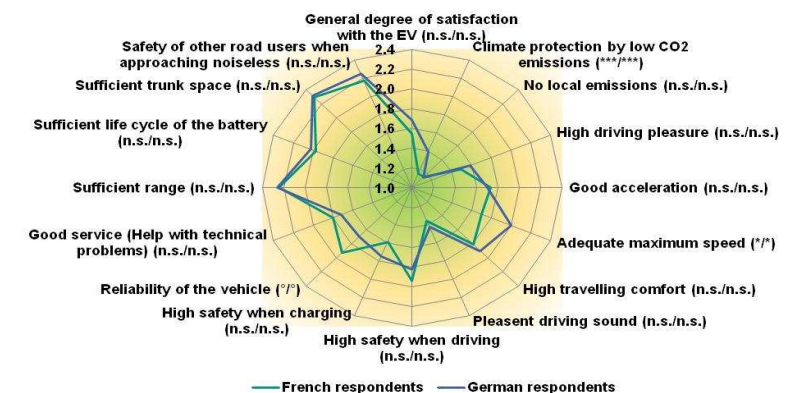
General degree of satisfaction with the EV (n.s./n.s.)

Climate protection by low CO2 emissions (***/***)

No local emissions (n.s./n.s.)

High driving pleasure (n.s./n.s.)

Good acceleration (n.s./n.s.)

Adequate maximum speed (*/*)

High travelling comfort (n.s./n.s.)

Pleasent driving sound (n.s./n.s.)

High safety when driving (n.s./n.s.)

High safety when charging (n.s./n.s.)

Reliability of the vehicle (°/°)

Good service (Help with technical problems) (n.s./n.s.)

Sufficient range (n.s./n.s.)

Sufficient life cycle of the battery (n.s./n.s.)

Sufficient trunk space (n.s./n.s.)

Safety of other road users when approaching noiseless (n.s./n.s.)

2.4
2.2
2.0
1.8
1.6
1.4
1.2
1.0

French respondents
German respondents